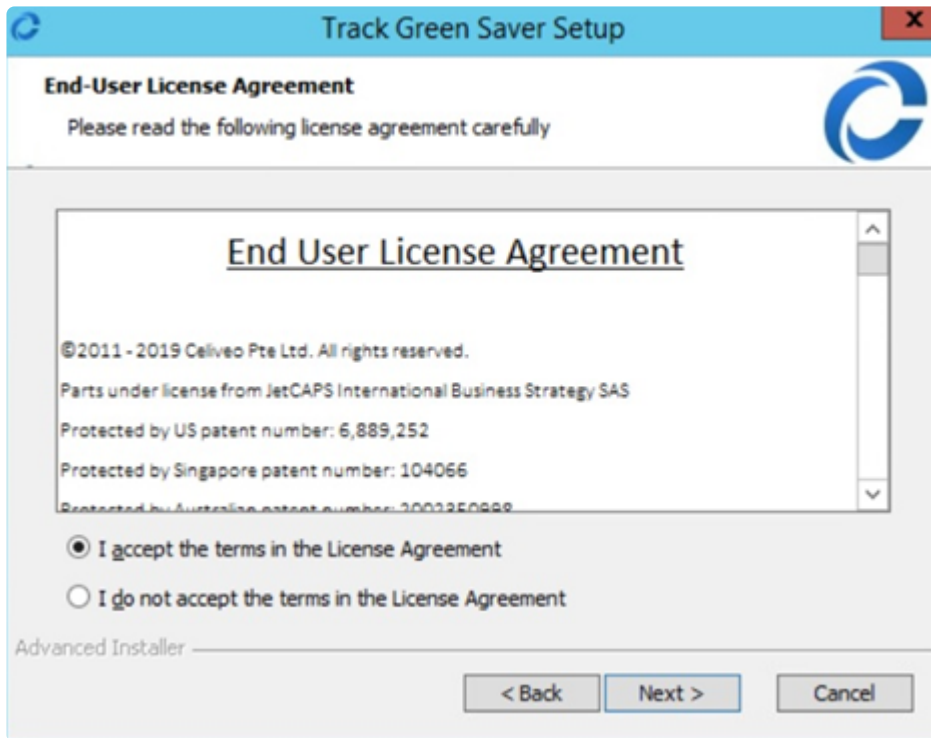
Track Green Saver Setup

End-User License Agreement

Please read the following license agreement carefully

End User License Agreement

©2011 - 2019 Celiveo Pte Ltd. All rights reserved.

Parts under license from JetCAPS International Business Strategy SAS

Protected by US patent number: 6,889,252

Protected by Singapore patent number: 104066

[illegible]

I accept the terms in the License Agreement

I do not accept the terms in the License Agreement

Advanced Installer

< Back

Next >

Cancel